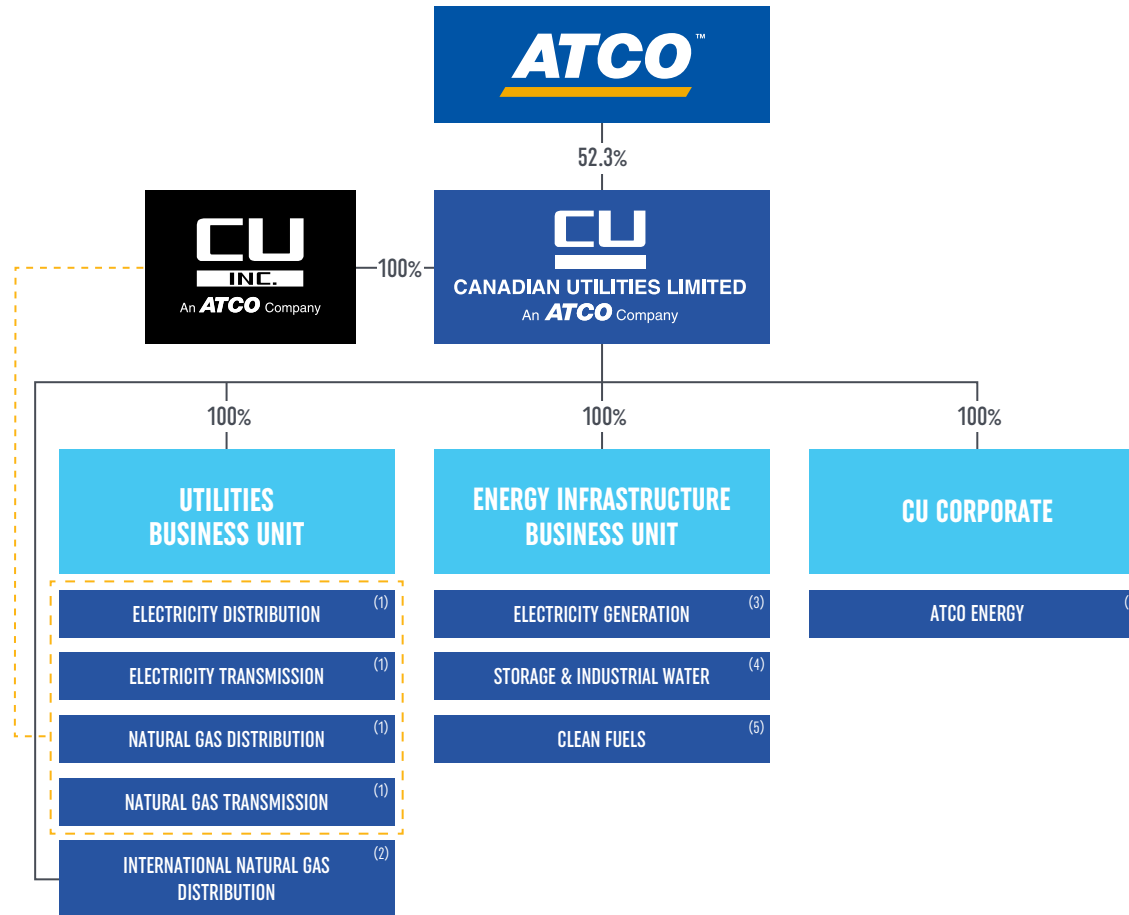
ATCO™

52.3%

CU
CANADIAN UTILITIES LIMITED
An ATCO Company

CU
INC.
An ATCO Company

100%

100%

100%

100%

UTILITIES BUSINESS UNIT

ELECTRICITY DISTRIBUTION (1)

ELECTRICITY TRANSMISSION (1)

NATURAL GAS DISTRIBUTION (1)

NATURAL GAS TRANSMISSION (1)

INTERNATIONAL NATURAL GAS DISTRIBUTION (2)

ENERGY INFRASTRUCTURE BUSINESS UNIT

ELECTRICITY GENERATION (3)

STORAGE & INDUSTRIAL WATER (4)

CLEAN FUELS (5)

CU CORPORATE

ATCO ENERGY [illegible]